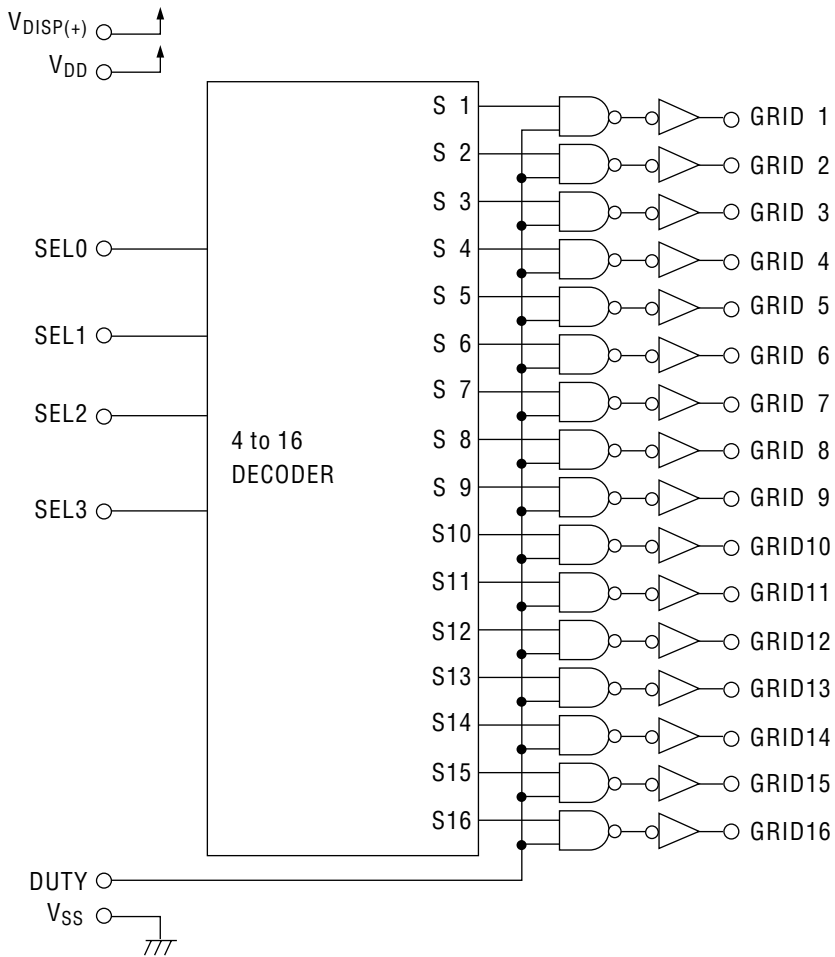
$V_{DISP(+)}$
$V_{DD}$
SEL0
SEL1
SEL2
SEL3
4 to 16
DECODER
S 1
S 2
S 3
S 4
S 5
S 6
S 7
S 8
S 9
S10
S11
S12
S13
S14
S15
S16
GRID 1
GRID 2
GRID 3
GRID 4
GRID 5
GRID 6
GRID 7
GRID 8
GRID 9
GRID10
GRID11
GRID12
GRID13
GRID14
GRID15
GRID16
DUTY
$V_{SS}$